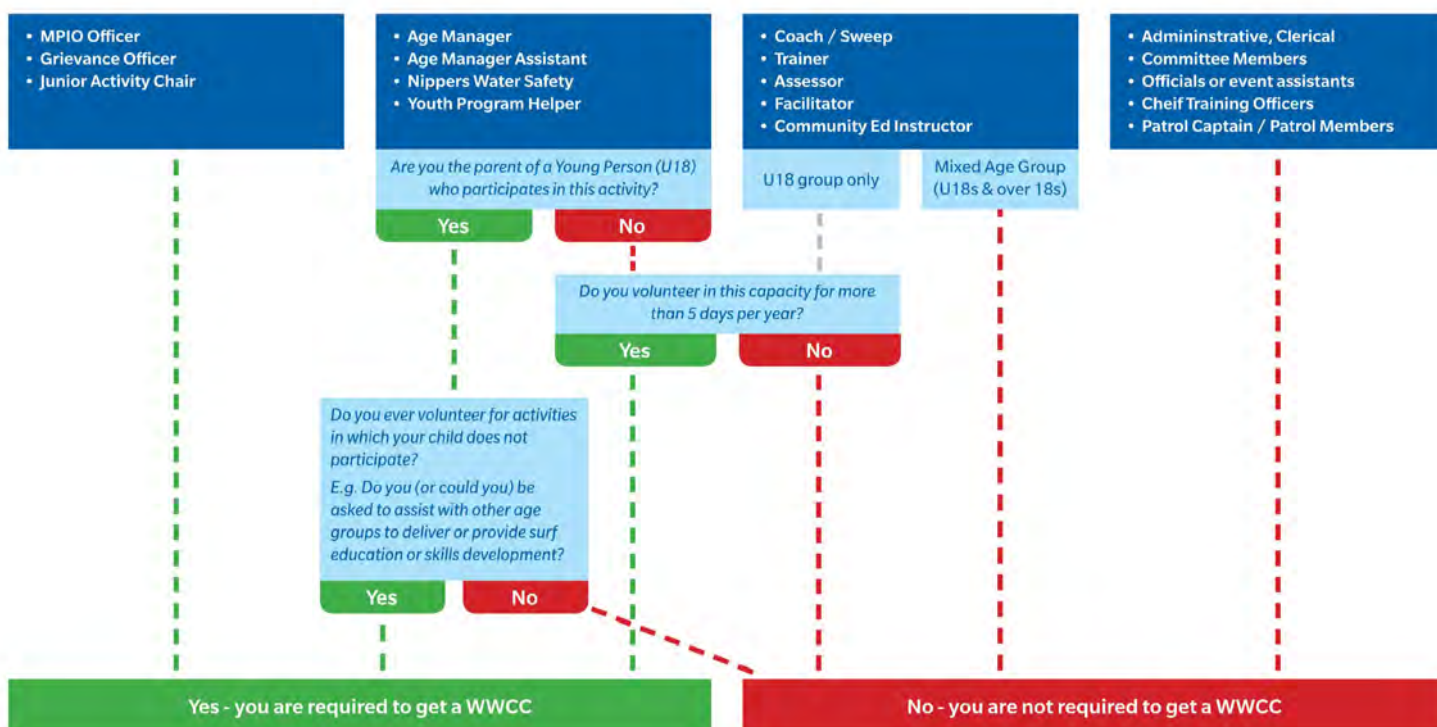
• MPIO Officer
• Grievance Officer
• Junior Activity Chair

• Age Manager
• Age Manager Assistant
• Nippers Water Safety
• Youth Program Helper

• Coach / Sweep
• Trainer
• Assessor
• Facilitator
• Community Ed Instructor

• Admininstrative, Clerical
• Committee Members
• Officials or event assistants
• Cheif Training Officers
• Patrol Captain / Patrol Members

Are you the parent of a Young Person (U18) who participates in this activity?

Yes

No

U18 group only

Mixed Age Group (U18s & over 18s)

Do you volunteer in this capacity for more than 5 days per year?

Yes

No

Do you ever volunteer for activities in which your child does not participate?

E.g. Do you (or could you) be asked to assist with other age groups to deliver or provide surf education or skills development?

Yes

No

Yes - you are required to get a WWCC

No - you are not required to get a WWCC